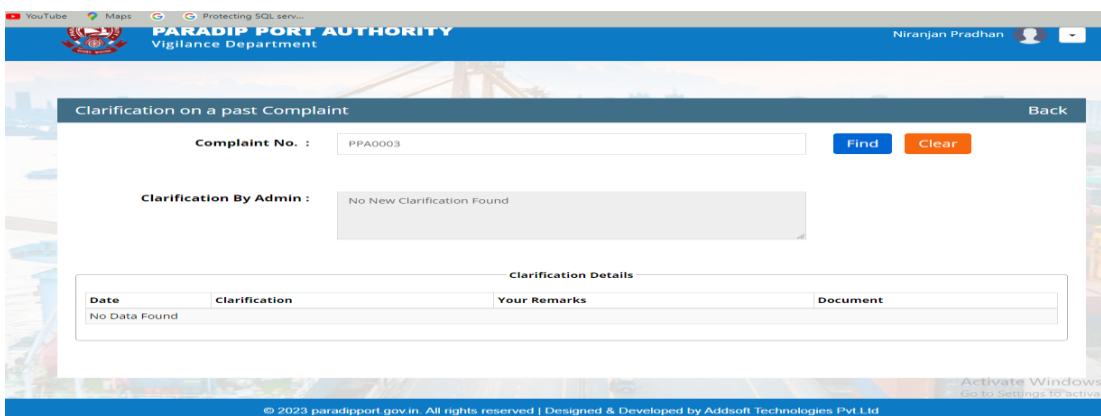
YouTube Maps G Protecting SQL serv...

PARADIP PORT AUTHORITY
Vigilance Department

Niranjan Pradhan

Clarification on a past Complaint

Back

Complaint No. : PPA0003

Find Clear

Clarification By Admin : No New Clarification Found

Clarification Details

| Date | Clarification | Your Remarks | Document |
|---|---|---|---|
| No Data Found | | | |

Activate Windows
Go to Settings to activa

© 2023 paradipport.gov.in. All rights reserved | Designed & Developed by Addsoft Technologies Pvt.Ltd